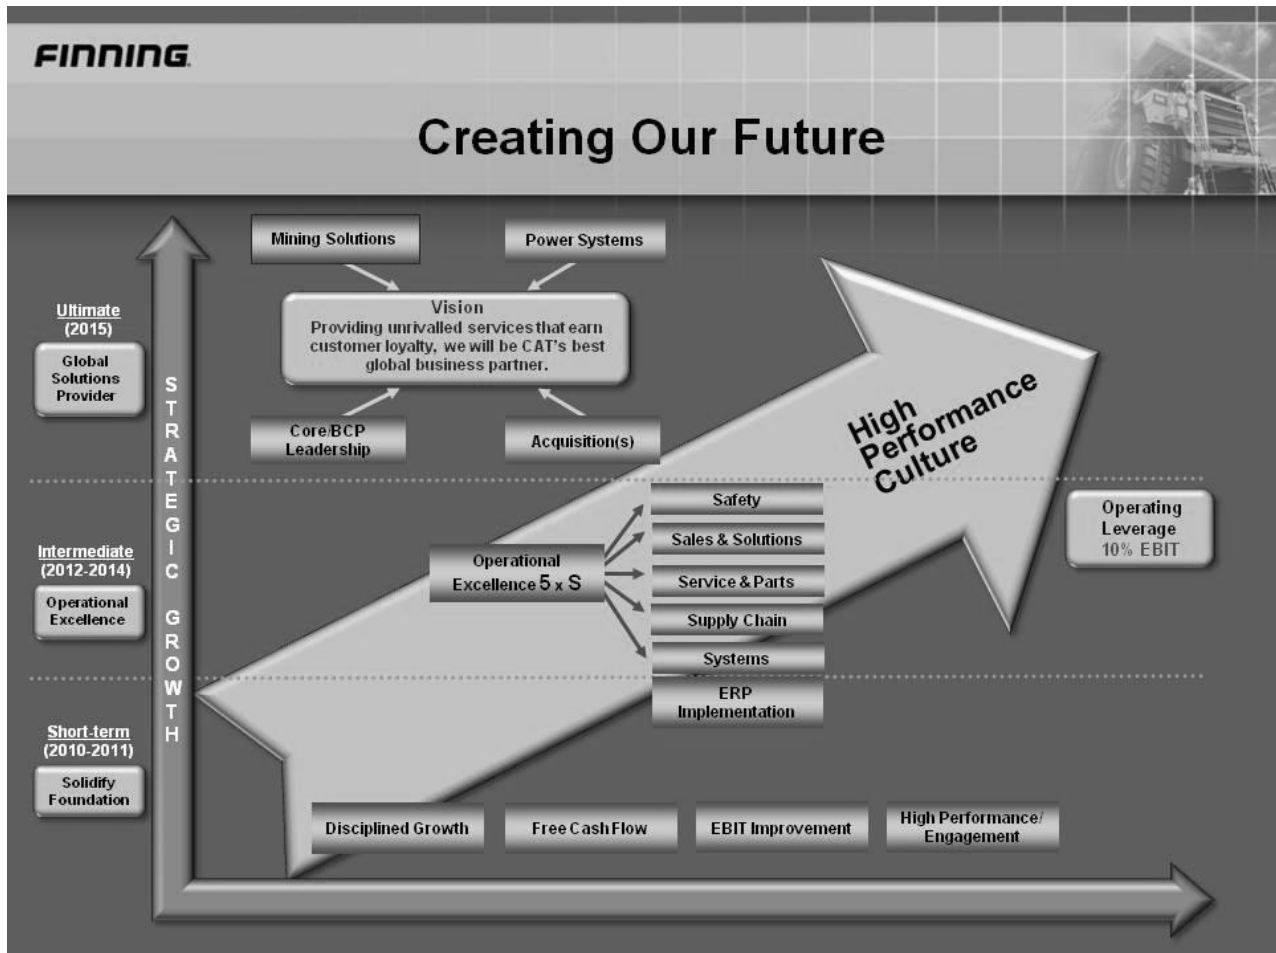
FINNING

Creating Our Future

Ultimate
(2015)

Global Solutions Provider

Intermediate
(2012-2014)

Operational Excellence

Short-term
(2010-2011)

Solidify Foundation

STRATEGIC GROWTH

Mining Solutions

Power Systems

Vision
Providing unrivalled services that earn customer loyalty, we will be CAT's best global business partner.

Core/BCP Leadership

Acquisition(s)

High Performance Culture

Operational Excellence 5 x S

Safety

Sales & Solutions

Service & Parts

Supply Chain

Systems

ERP Implementation

Operating Leverage
10% EBIT

Disciplined Growth

Free Cash Flow

EBIT Improvement

High Performance/ Engagement